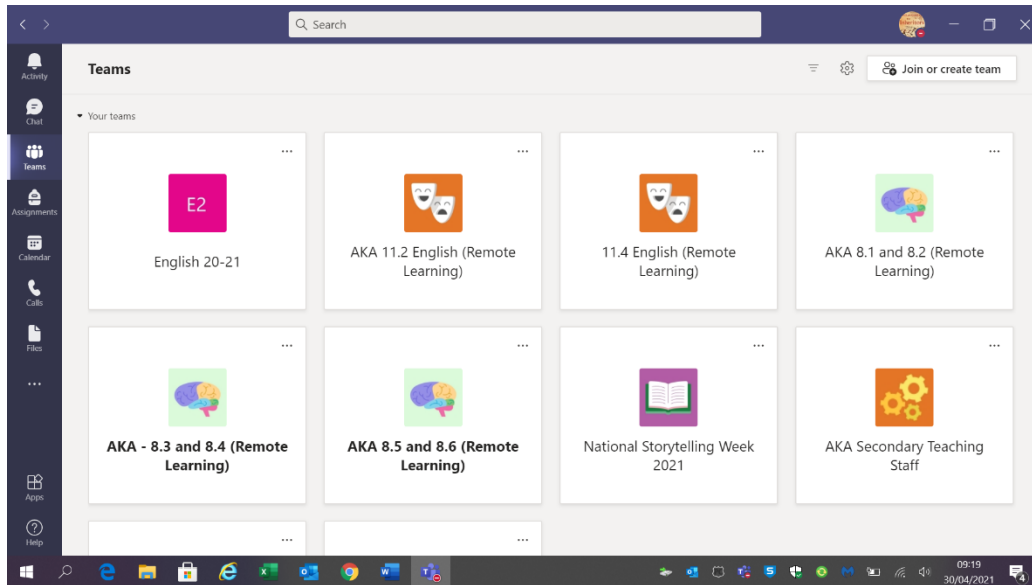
Search

Activity

Chat

Teams

Assignments

Calendar

Calls

Files

...

Apps

Help

Teams

Join or create team

Your teams

...

E2

English 20-21

...

AKA 11.2 English (Remote Learning)

...

11.4 English (Remote Learning)

...

AKA 8.1 and 8.2 (Remote Learning)

...

AKA - 8.3 and 8.4 (Remote Learning)

...

AKA 8.5 and 8.6 (Remote Learning)

...

National Storytelling Week 2021

...

AKA Secondary Teaching Staff

...

...

09:19
30/04/2021